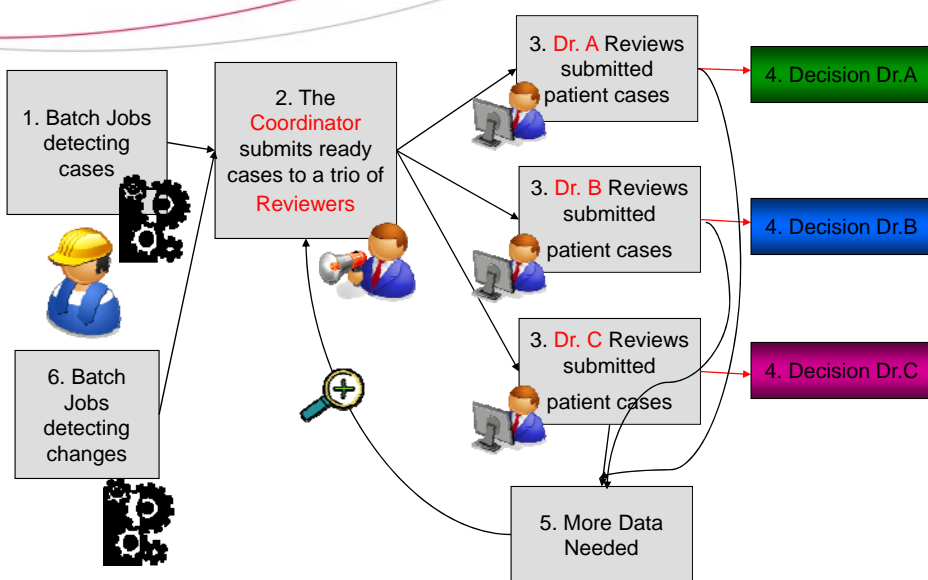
1. Batch Jobs detecting cases

2. The Coordinator submits ready cases to a trio of Reviewers

3. Dr. A Reviews submitted patient cases

4. Decision Dr.A

3. Dr. B Reviews submitted patient cases

4. Decision Dr.B

3. Dr. C Reviews submitted patient cases

4. Decision Dr.C

6. Batch Jobs detecting changes

5. More Data Needed